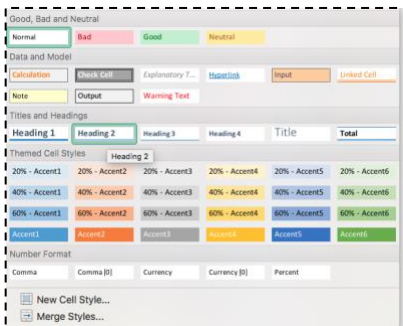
Good, Bad and Neutral

| Normal | Bad | Good | Neutral | | |
|---|---|---|---|---|---|

Data and Model

| Calculation | Check Cell | Explanatory T... | Hyperlink | Input | Linked Cell |
|---|---|---|---|---|---|
| Note | Output | Warning Text | | | |

Titles and Headings

| Heading 1 | Heading 2 | Heading 3 | Heading 4 | Title | Total |
|---|---|---|---|---|---|

Heading 2

Themed Cell Styles

| 20% - Accent1 | 20% - Accent2 | 20% - Accent3 | 20% - Accent4 | 20% - Accent5 | 20% - Accent6 |
|---|---|---|---|---|---|
| 40% - Accent1 | 40% - Accent2 | 40% - Accent3 | 40% - Accent4 | 40% - Accent5 | 40% - Accent6 |
| 60% - Accent1 | 60% - Accent2 | 60% - Accent3 | 60% - Accent4 | 60% - Accent5 | 60% - Accent6 |
| Accent1 | Accent2 | Accent3 | Accent4 | Accent5 | Accent6 |

Number Format

| Comma | Comma [0] | Currency | Currency [0] | Percent |
|---|---|---|---|---|

New Cell Style...
Merge Styles...